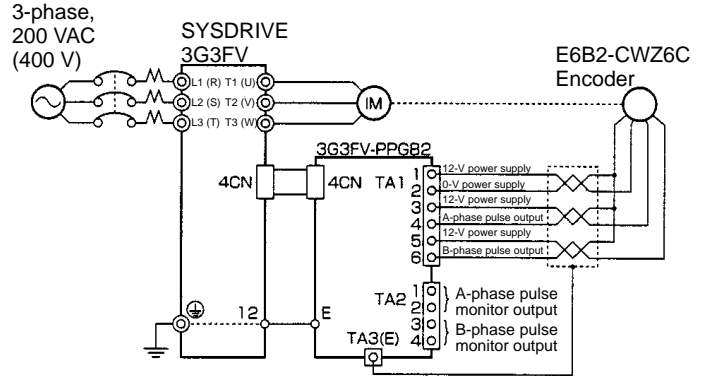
3-phase, 200 VAC (400 V)

SYSDRIVE 3G3FV

L1 (R) T1 (U)
L2 (S) T2 (V)
L3 (T) T3 (W)

IM

E6B2-CWZ6C Encoder

3G3FV-PPGB2

4CN
4CN
TA1

1 12-V power supply
2 0-V power supply
3 12-V power supply
4 A-phase pulse output
5 12-V power supply
6 B-phase pulse output

TA2
1
2 A-phase pulse monitor output
3
4 B-phase pulse monitor output

12
E
TA3(E)